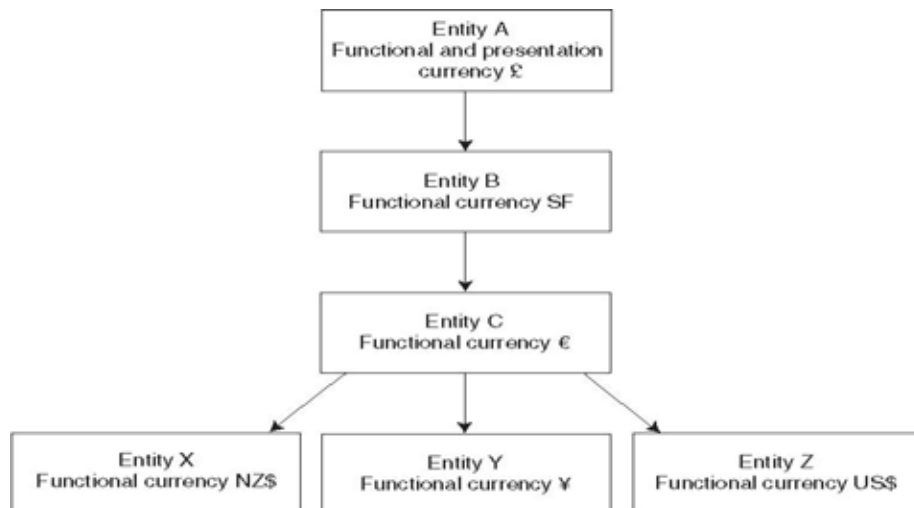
Entity A
Functional and presentation currency £

Entity B
Functional currency SF

Entity C
Functional currency €

Entity X
Functional currency NZ$

Entity Y
Functional currency ¥

Entity Z
Functional currency US$